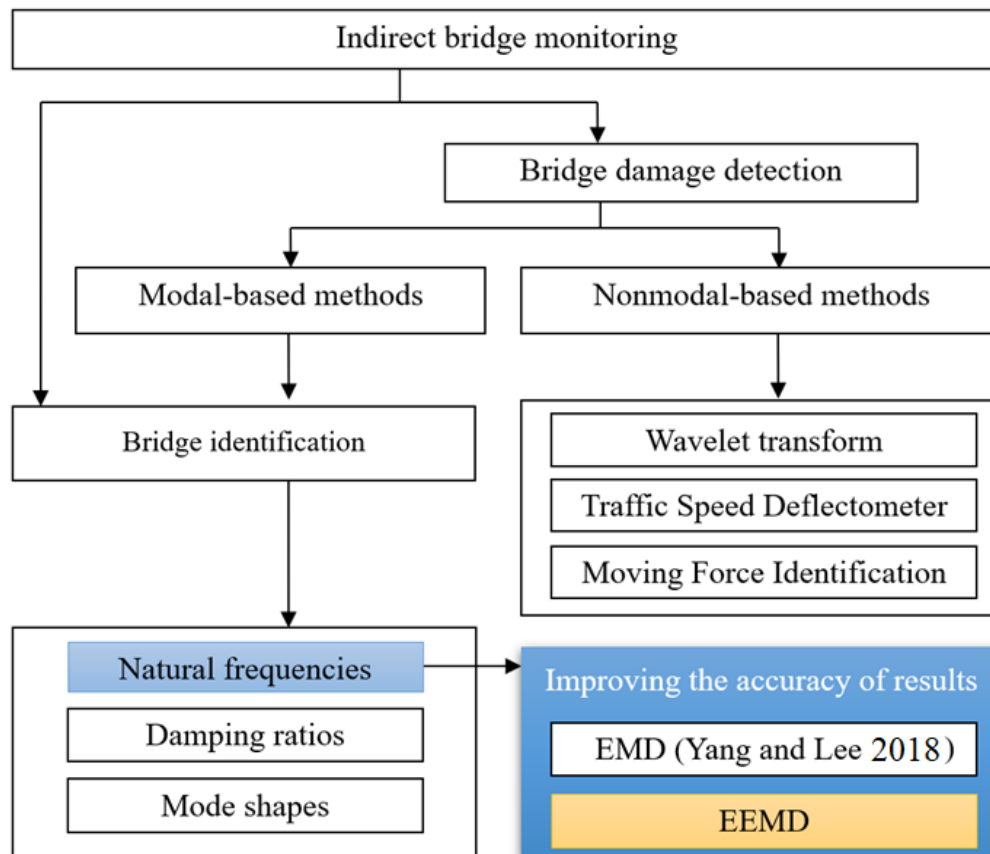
Indirect bridge monitoring

Bridge damage detection

Modal-based methods

Nonmodal-based methods

Bridge identification

Wavelet transform

Traffic Speed Deflectometer

Moving Force Identification

Natural frequencies

Damping ratios

Mode shapes

Improving the accuracy of results

EMD (Yang and Lee 2018)

EEMD